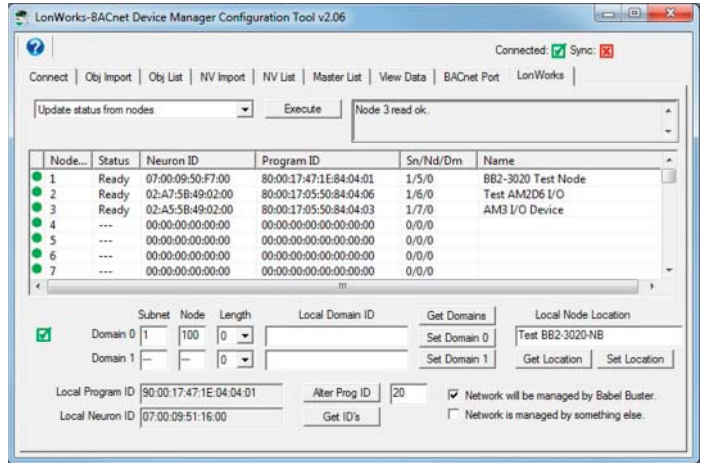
LonWorks-BACnet Device Manager Configuration Tool v2.06

?

Connected: Sync:

Connect | Obj Import | Obj List | NV Import | NV List | Master List | View Data | BACnet Port | LonWorks

Update status from nodes

Execute

Node 3 read ok.

| Node... | Status | Neuron ID | Program ID | Sn/Nd/Dm | Name |
|---|---|---|---|---|---|
| 1 | Ready | 07:00:09:50:F7:00 | 80:00:17:47:1E:84:04:01 | 1/5/0 | BB2-3020 Test Node |
| 2 | Ready | 02:A7:5B:49:02:00 | 80:00:17:05:50:84:04:06 | 1/6/0 | Test AM2D6 I/O |
| 3 | Ready | 02:A5:5B:49:02:00 | 80:00:17:05:50:84:04:03 | 1/7/0 | AM3 I/O Device |
| 4 | --- | 00:00:00:00:00:00 | 00:00:00:00:00:00:00:00 | 0/0/0 | |
| 5 | --- | 00:00:00:00:00:00 | 00:00:00:00:00:00:00:00 | 0/0/0 | |
| 6 | --- | 00:00:00:00:00:00 | 00:00:00:00:00:00:00:00 | 0/0/0 | |
| 7 | --- | 00:00:00:00:00:00 | 00:00:00:00:00:00:00:00 | 0/0/0 | |

III

Subnet Node Length Local Domain ID

Domain 0 1 100 0

Domain 1 --- --- 0

Get Domains

Set Domain 0

Set Domain 1

Local Node Location

Test BB2-3020-NB

Get Location

Set Location

Local Program ID 90:00:17:47:1E:04:04:01

Local Neuron ID 07:00:09:51:16:00

Alter Prog ID

20

Get ID's

Network will be managed by Babel Buster.

Network is managed by something else.